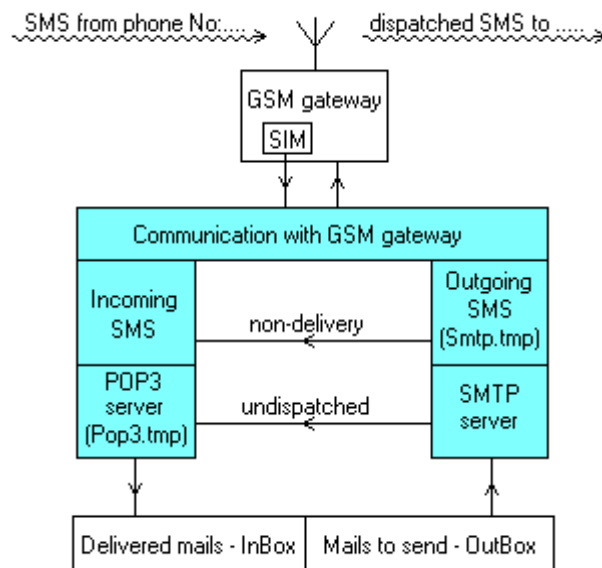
SMS from phone No:....

dispatched SMS to .....

GSM gateway

SIM

Communication with GSM gateway

Incoming SMS

non-delivery

Outgoing SMS (Smtp.tmp)

POP3 server (Pop3.tmp)

undispatched

SMTP server

Delivered mails - InBox

Mails to send - OutBox